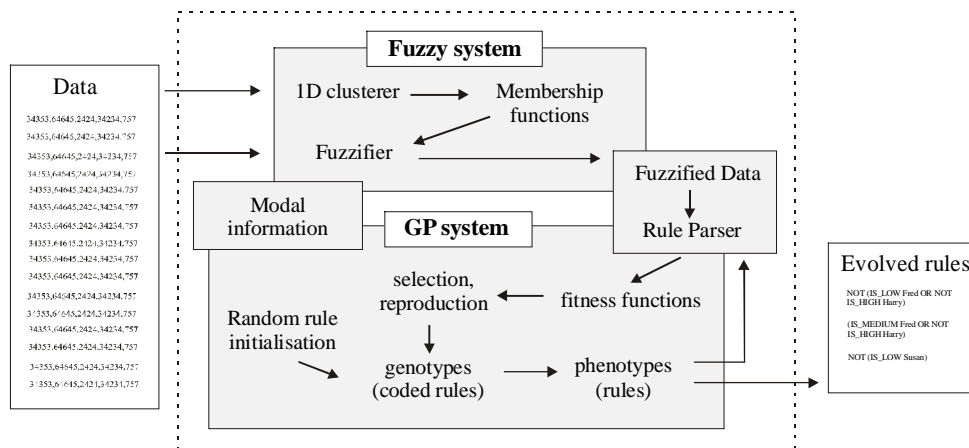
Data

34353,64645,2424,34234,757
34353,64645,2424,34234,757
34353,64645,2424,34234,757
34353,64645,2424,34234,757
34353,64645,2424,34234,757
34353,64645,2424,34234,757
34353,64645,2424,34234,757
34353,64645,2424,34234,757
34353,64645,2424,34234,757
34353,64645,2424,34234,757
34353,64645,2424,34234,757
34353,64645,2424,34234,757
34353,64645,2424,34234,757
34353,64645,2424,34234,757
34353,64645,2424,34234,757
34353,64645,2424,34234,757

Fuzzy system

1D clusterer

Membership functions

Fuzzifier

Fuzzified Data

Rule Parser

Modal information

GP system

selection, reproduction

fitness functions

Random rule initialisation

genotypes (coded rules)

phenotypes (rules)

Evolved rules

NOT (IS_LOW Fred OR NOT IS_HIGH Harry)

(IS_MEDIUM Fred OR NOT IS_HIGH Harry)

NOT (IS_LOW Susan)